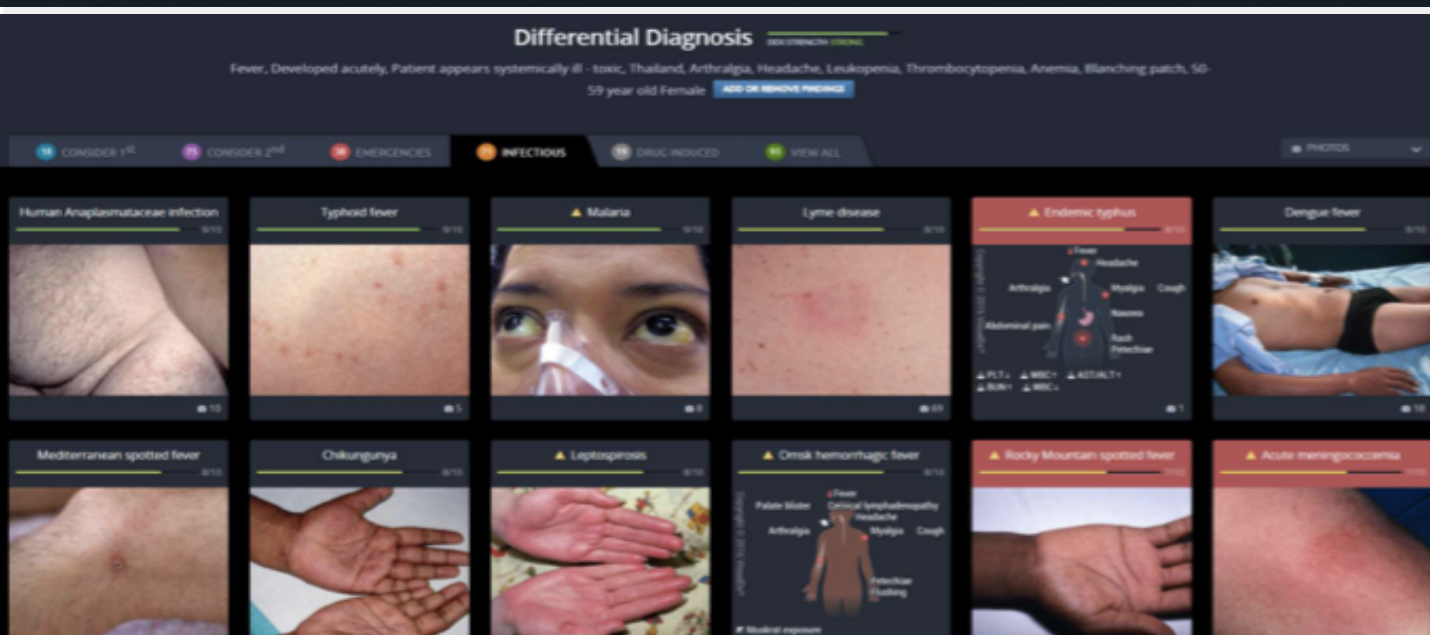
Differential Diagnosis DDX STRENGTH: STRONG

Fever, Developed acutely, Patient appears systemically ill - toxic, Thailand, Arthralgia, Headache, Leukopenia, Thrombocytopenia, Anemia, Blanching patch, 50-59 year old Female ADD OR REMOVE FINDINGS

14 CONSIDER 1st 75 CONSIDER 2nd 38 EMERGENCIES 73 INFECTIOUS 19 DRUG INDUCED 93 VIEW ALL

PHOTOS

Human Anaplasmataceae infection 9/10 10

Typhoid fever 9/10 5

Malaria 9/10 8

Lyme disease 8/10 69

Endemic typhus 8/10
Fever
Headache
Arthralgia
Myalgia
Cough
Nausea
Abdominal pain
Rash
Petechiae
PLT↓ WBC↑ AST/ALT↑
BUN↑ WBC↓
Copyright © 2016 VisualDx
1

Dengue fever 8/10 18

Mediterranean spotted fever 8/10

Chikungunya 8/10

Leptospirosis 8/10

Omsk hemorrhagic fever 8/10
Palate blister
Fever
Cervical lymphadenopathy
Headache
Arthralgia
Myalgia
Cough
Petechiae
Flushing
Muskrat exposure
Copyright © 2016 VisualDx

Rocky Mountain spotted fever 7/10

Acute meningococcemia